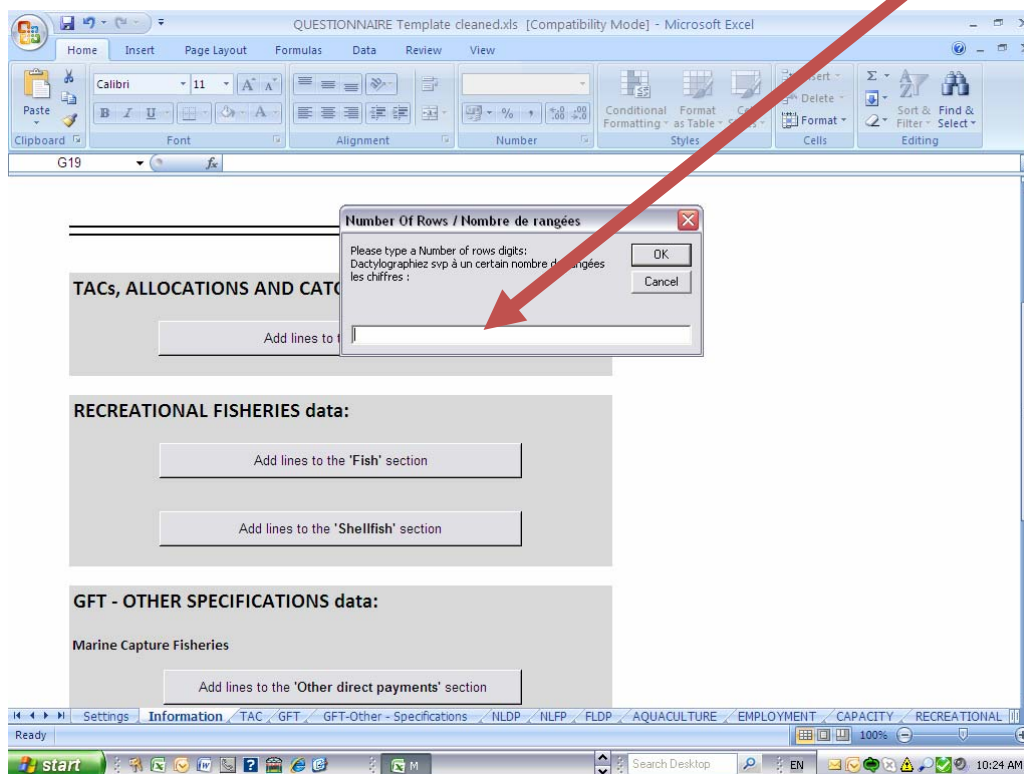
QUESTIONNAIRE Template cleaned.xls [Compatibility Mode] - Microsoft Excel

Home Insert Page Layout Formulas Data Review View

Paste
Clipboard
Calibri 11
Font
Alignment
Number
Conditional Formatting
Format as Table
Cell Styles
Styles
Insert
Delete
Format
Cells
Sort & Filter
Find & Select
Editing

G19 $f_x$

Number Of Rows / Nombre de rangées
Please type a Number of rows digits:
Dactylographiez svp à un certain nombre de rangées les chiffres :
OK
Cancel

TACs, ALLOCATIONS AND CATC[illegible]

Add lines to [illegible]

RECREATIONAL FISHERIES data:

Add lines to the 'Fish' section

Add lines to the 'Shellfish' section

GFT - OTHER SPECIFICATIONS data:

Marine Capture Fisheries

Add lines to the 'Other direct payments' section

Settings Information TAC GFT GFT-Other - Specifications NLDP NLFP FLDP AQUACULTURE EMPLOYMENT CAPACITY RECREATIONAL

Ready 100%

start M Search Desktop EN 10:24 AM